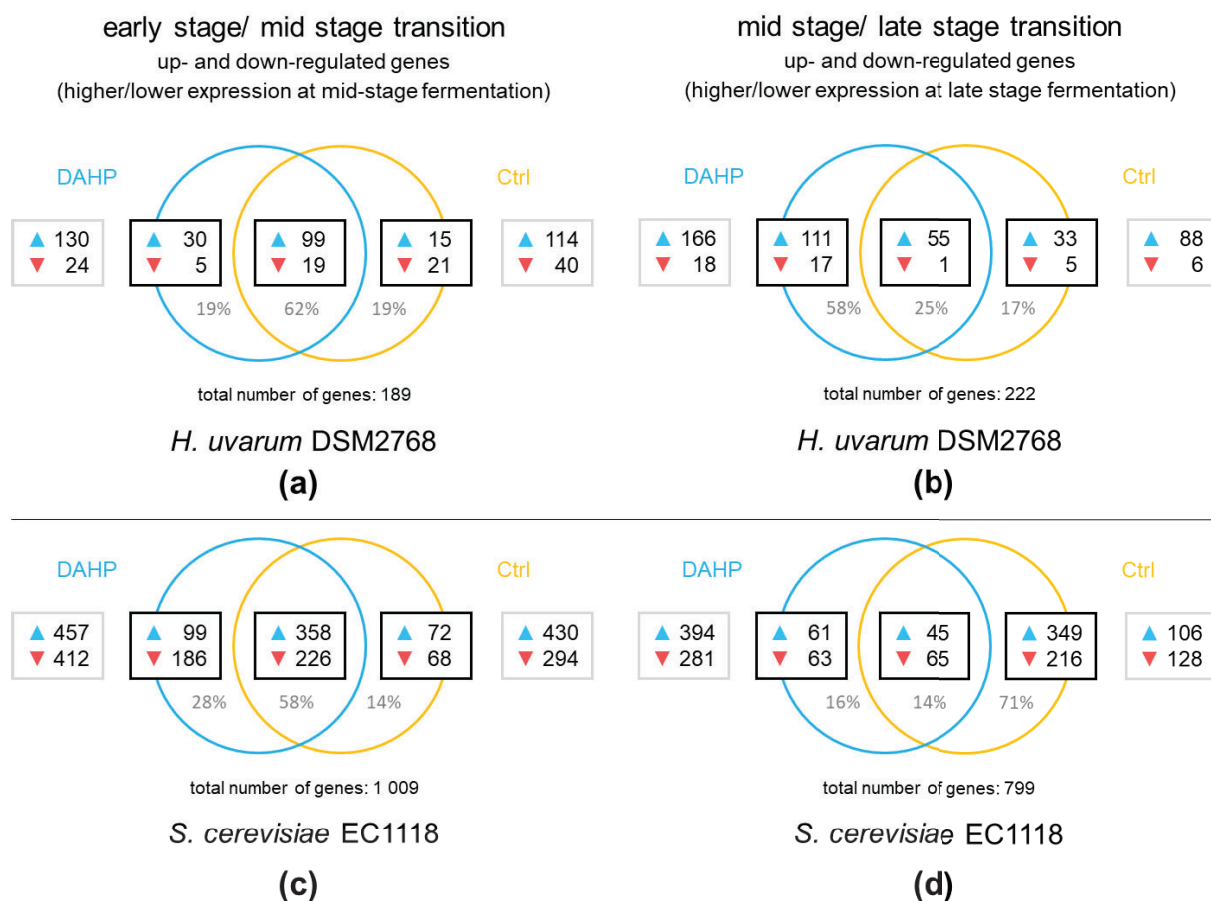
early stage/ mid stage transition
up- and down-regulated genes
(higher/lower expression at mid-stage fermentation)

DAHP

Ctrl

▲ 130
▼ 24

▲ 30
▼ 5

▲ 99
▼ 19

▲ 15
▼ 21

▲ 114
▼ 40

19%

62%

19%

total number of genes: 189

*H. uvarum* DSM2768

**(a)**

mid stage/ late stage transition
up- and down-regulated genes
(higher/lower expression at late stage fermentation)

DAHP

Ctrl

▲ 166
▼ 18

▲ 111
▼ 17

▲ 55
▼ 1

▲ 33
▼ 5

▲ 88
▼ 6

58%

25%

17%

total number of genes: 222

*H. uvarum* DSM2768

**(b)**

DAHP

Ctrl

▲ 457
▼ 412

▲ 99
▼ 186

▲ 358
▼ 226

▲ 72
▼ 68

▲ 430
▼ 294

28%

58%

14%

total number of genes: 1 009

*S. cerevisiae* EC1118

**(c)**

DAHP

Ctrl

▲ 394
▼ 281

▲ 61
▼ 63

▲ 45
▼ 65

▲ 349
▼ 216

▲ 106
▼ 128

16%

14%

71%

total number of genes: 799

*S. cerevisiae* EC1118

**(d)**